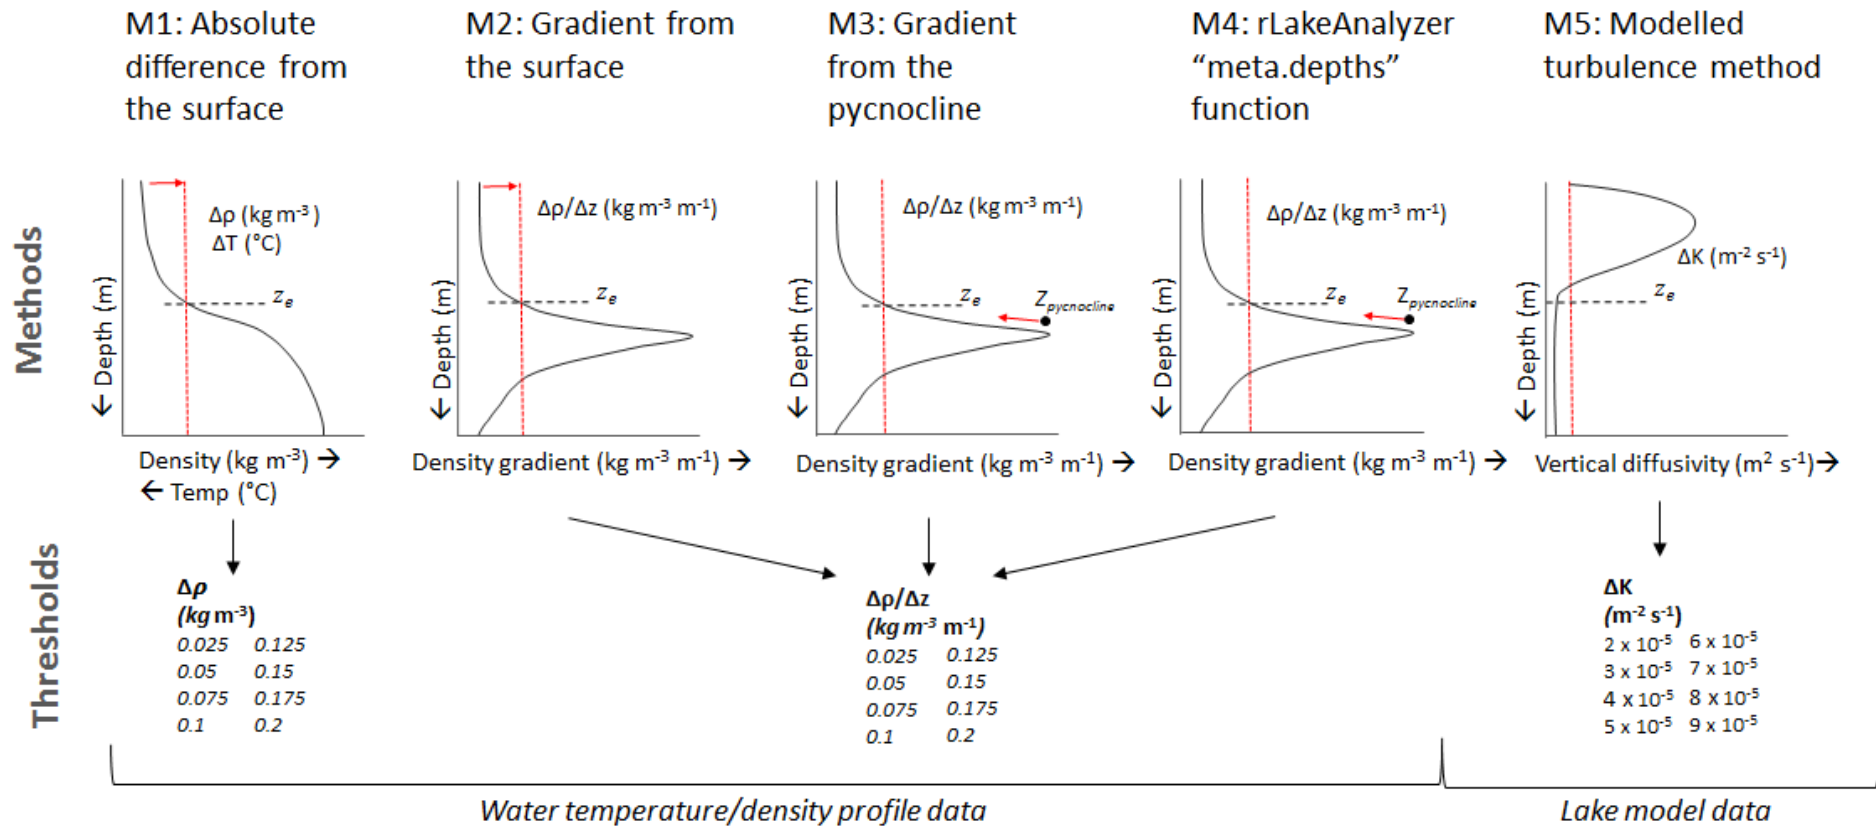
M1: Absolute difference from the surface

M2: Gradient from the surface

M3: Gradient from the pycnocline

M4: rLakeAnalyzer "meta.depths" function

M5: Modelled turbulence method

Methods

$\Delta\rho$ (kg m$^{-3}$)
$\Delta T$ (°C)
$z_e$
← Depth (m)
Density (kg m$^{-3}$) →
← Temp (°C)

$\Delta\rho/\Delta z$ (kg m$^{-3}$ m$^{-1}$)
$z_e$
← Depth (m)
Density gradient (kg m$^{-3}$ m$^{-1}$) →

$\Delta\rho/\Delta z$ (kg m$^{-3}$ m$^{-1}$)
$z_e$
$z_{pycnocline}$
← Depth (m)
Density gradient (kg m$^{-3}$ m$^{-1}$) →

$\Delta\rho/\Delta z$ (kg m$^{-3}$ m$^{-1}$)
$z_e$
$z_{pycnocline}$
← Depth (m)
Density gradient (kg m$^{-3}$ m$^{-1}$) →

$\Delta K$ (m$^{-2}$ s$^{-1}$)
$z_e$
← Depth (m)
Vertical diffusivity (m$^2$ s$^{-1}$)→

Thresholds

$\Delta\rho$
(kg m$^{-3}$)
0.025 0.125
0.05 0.15
0.075 0.175
0.1 0.2

$\Delta\rho/\Delta z$
(kg m$^{-3}$ m$^{-1}$)
0.025 0.125
0.05 0.15
0.075 0.175
0.1 0.2

$\Delta K$
(m$^{-2}$ s$^{-1}$)
2 x $10^{-5}$ 6 x $10^{-5}$
3 x $10^{-5}$ 7 x $10^{-5}$
4 x $10^{-5}$ 8 x $10^{-5}$
5 x $10^{-5}$ 9 x $10^{-5}$

Water temperature/density profile data

Lake model data